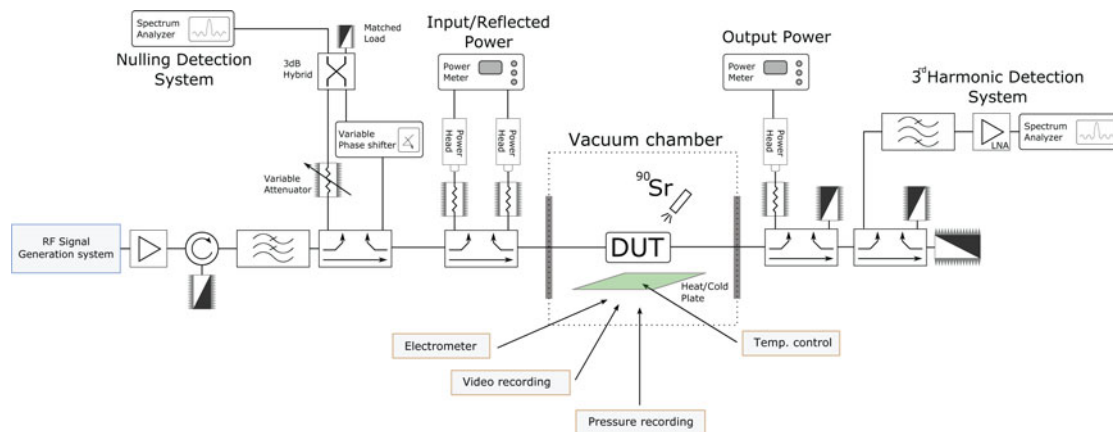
Spectrum Analyzer

Nulling Detection System

Matched Load

3dB Hybrid

Input/Reflected Power

Power Meter

Output Power

Power Meter

$3^{rd}$ Harmonic Detection System

Spectrum Analyzer

LNA

Variable Phase shifter

Power Head

Power Head

Vacuum chamber

Power Head

Variable Attenuator

$^{90}Sr$

RF Signal Generation system

DUT

Heat/Cold Plate

Electrometer

Temp. control

Video recording

Pressure recording